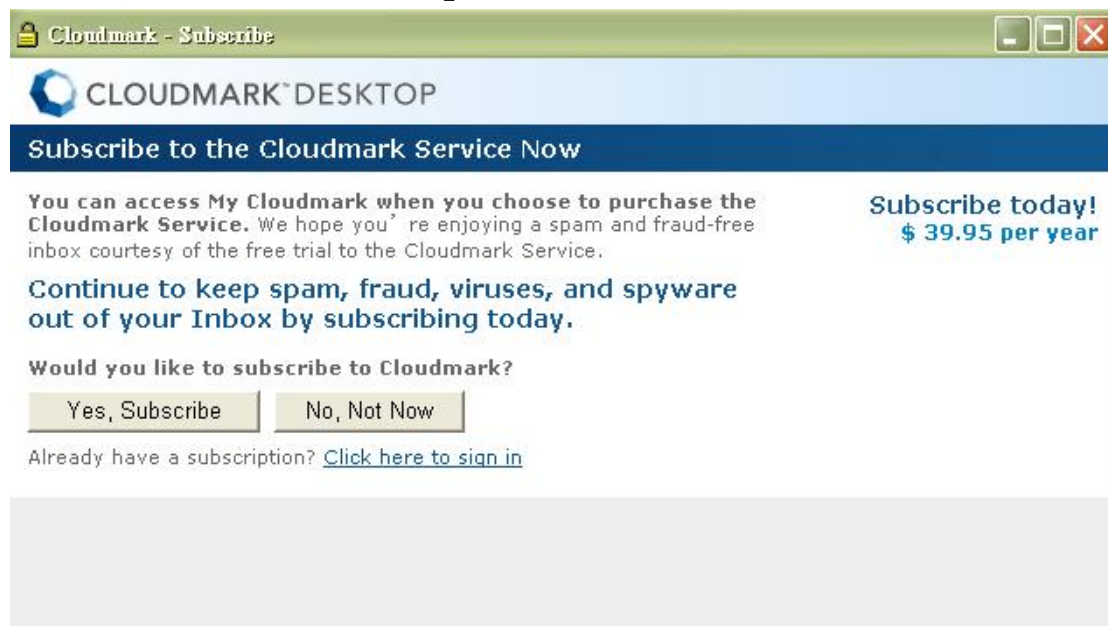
Cloudmark - Subscribe

CLOUDMARK™ DESKTOP

Subscribe to the Cloudmark Service Now

You can access My Cloudmark when you choose to purchase the Cloudmark Service. We hope you’ re enjoying a spam and fraud-free inbox courtesy of the free trial to the Cloudmark Service.

Continue to keep spam, fraud, viruses, and spyware out of your Inbox by subscribing today.

Would you like to subscribe to Cloudmark?

Yes, Subscribe

No, Not Now

Already have a subscription? Click here to sign in

Subscribe today!
$ 39.95 per year